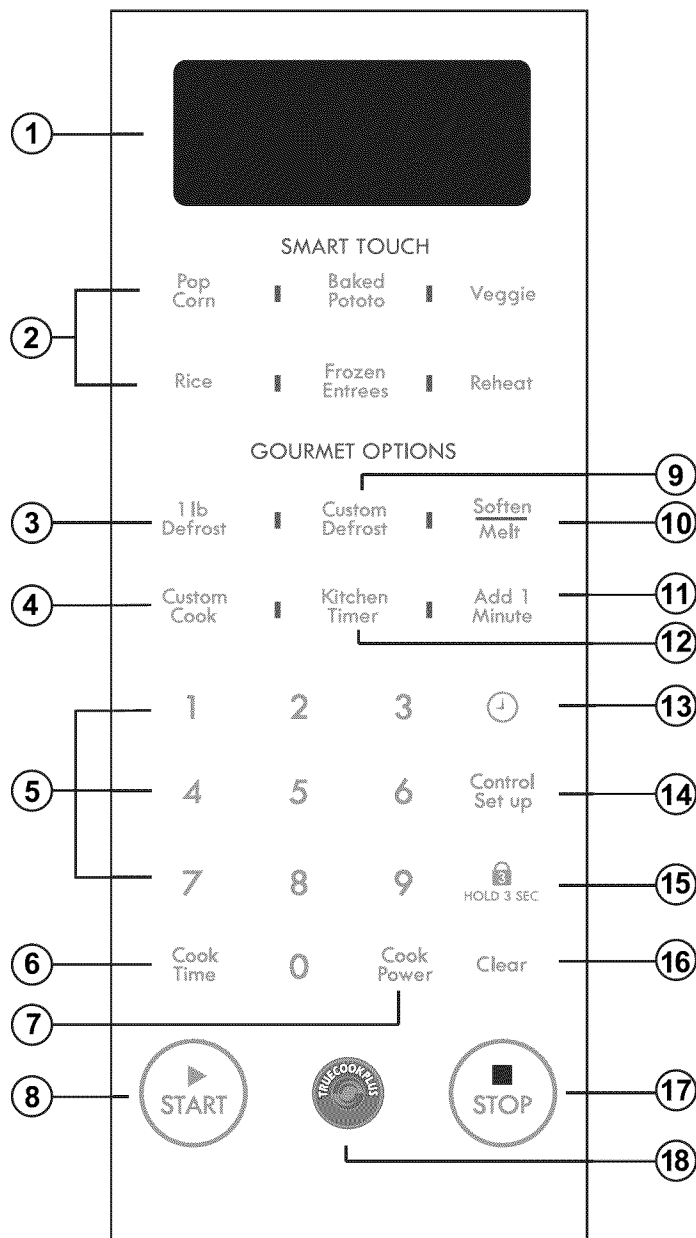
1

SMART TOUCH

2

Pop Corn | Baked Pototo | Veggie

Rice | Frozen Entrees | Reheat

GOURMET OPTIONS

9

3 1 lb Defrost | Custom Defrost | Soften Melt 10

4 Custom Cook | Kitchen Timer | Add 1 Minute 11

12

5

1 2 3 13

4 5 6 Control Set up 14

7 8 9 HOLD 3 SEC 15

6 Cook Time 0 Cook Power Clear 16

7

8 START TRUECOOK PLUS STOP 17

18